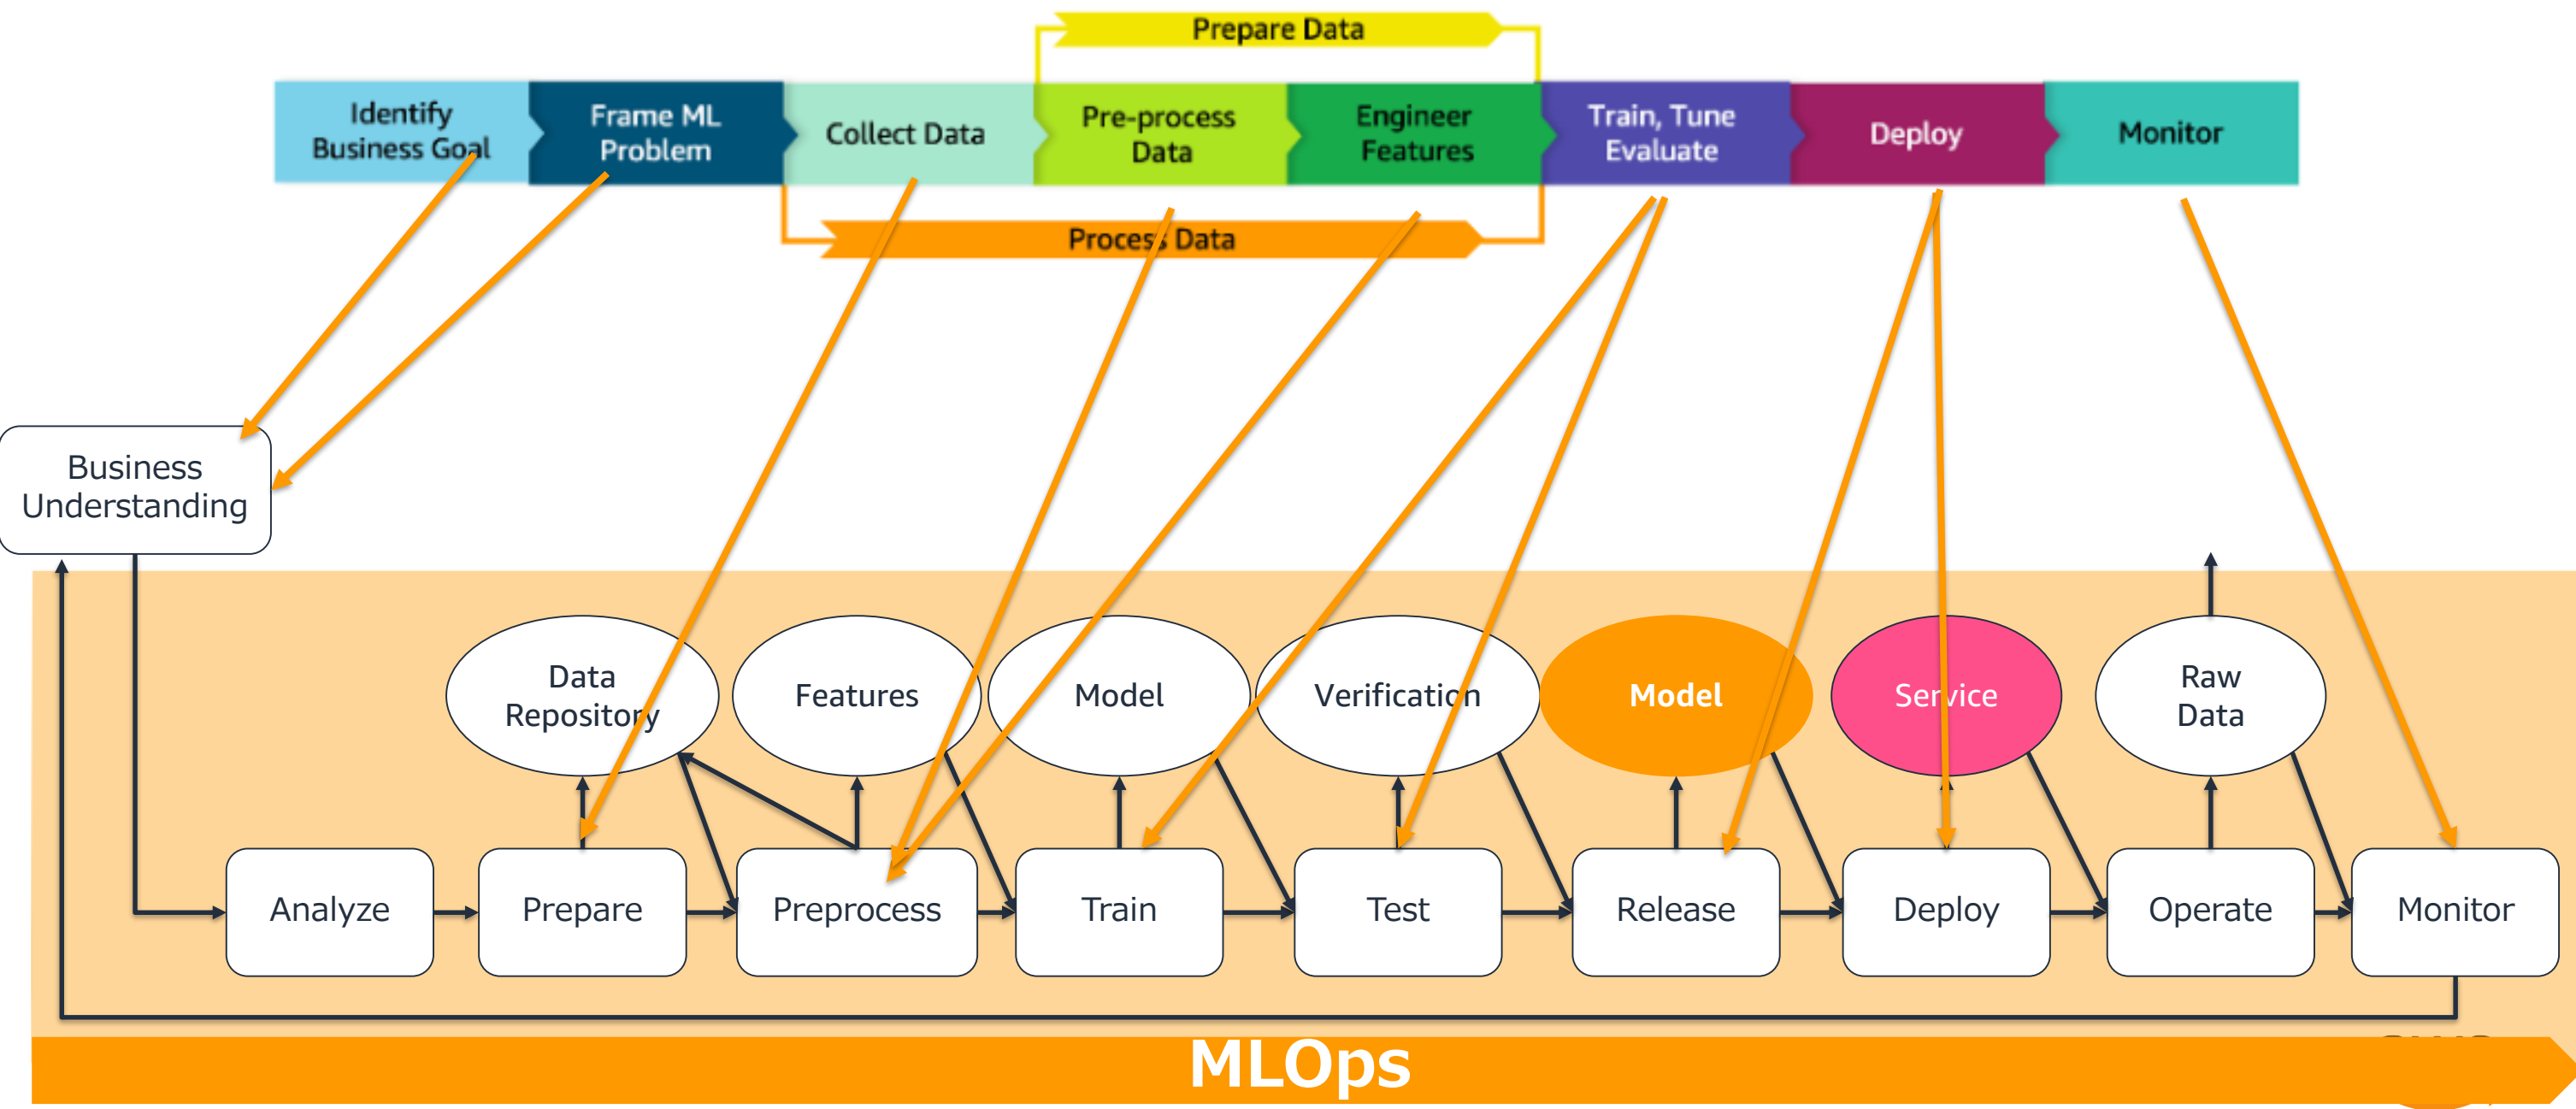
Prepare Data

Identify Business Goal

Frame ML Problem

Collect Data

Pre-process Data

Engineer Features

Train, Tune Evaluate

Deploy

Monitor

Process Data

Business Understanding

Data Repository

Features

Model

Verification

Model

Service

Raw Data

Analyze

Prepare

Preprocess

Train

Test

Release

Deploy

Operate

Monitor

MLOps